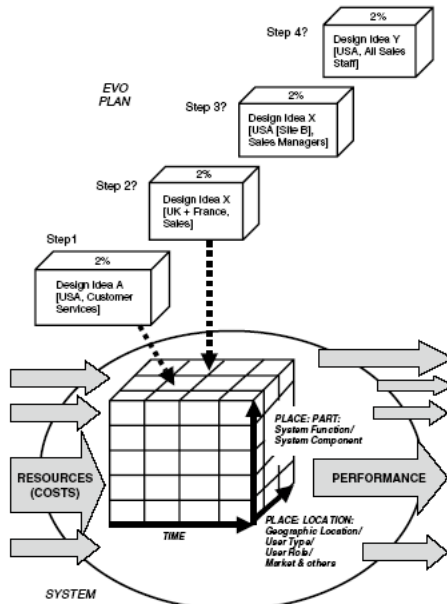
Step 4?

2%
Design Idea Y
[USA, All Sales Staff]

EVO PLAN

Step 3?

2%
Design Idea X
[USA [Site B], Sales Managers]

Step 2?

2%
Design Idea X
[UK + France, Sales]

Step1

2%
Design Idea A
[USA, Customer Services]

PLACE: PART:
System Function/
System Component

RESOURCES (COSTS)

PERFORMANCE

TIME

PLACE: LOCATION:
Geographic Location/
User Type/
User Role/
Market & others

SYSTEM